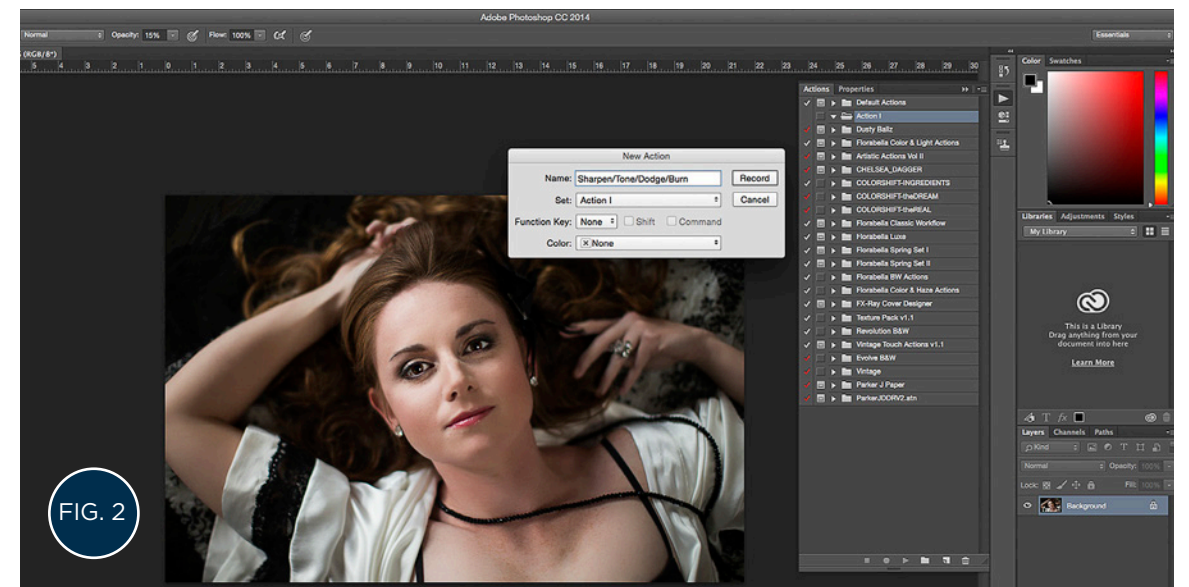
Adobe Photoshop CC 2014

Normal Opacity: 15% Flow: 100%

Essentials

(RGB/8*)

5 4 3 2 1 0 1 2 3 4 5 6 7 8 9 10 11 12 13 14 15 16 17 18 19 20 21 22 23 24 25 26 27 28 29 30

Actions Properties

Default Actions
Action I
Dusty Ballz
Florabella Color & Light Actions
Artistic Actions Vol II
CHELSEA_DAGGER
COLORSHIFT-INGREDIENTS
COLORSHIFT-theDREAM
COLORSHIFT-theREAL
Florabella Classic Workflow
Florabella Luxe
Florabella Spring Set I
Florabella Spring Set II
Florabella BW Actions
Florabella Color & Haze Actions
FX-Ray Cover Designer
Texture Pack v1.1
Revolution B&W
Vintage Touch Actions v1.1
Evolve B&W
Vintage
Parker J Paper
ParkerJDDRV2.atn

New Action

Name: Sharpen/Tone/Dodge/Burn
Record
Set: Action I
Cancel
Function Key: None Shift Command
Color: None

Color Swatches

Libraries Adjustments Styles

My Library

This is a Library
Drag anything from your document into here
Learn More

Layers Channels Paths

Kind

Normal Opacity: 100%

Lock: Fill: 100%

Background

FIG. 2